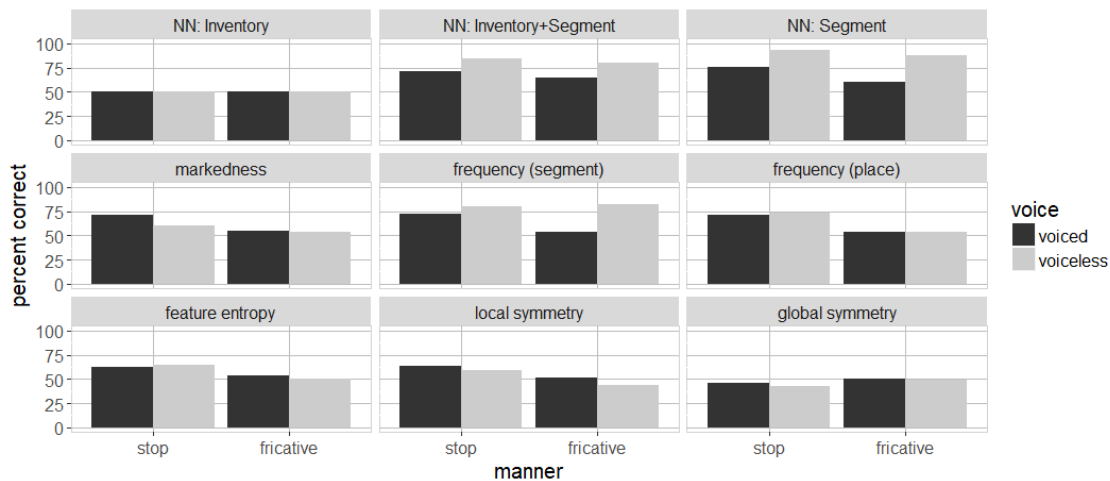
NN: Inventory
NN: Inventory+Segment
NN: Segment
markedness
frequency (segment)
frequency (place)
feature entropy
local symmetry
global symmetry

percent correct
100
75
50
25
0
100
75
50
25
0
100
75
50
25
0

stop
fricative
stop
fricative
stop
fricative
manner

voice
voiced
voiceless